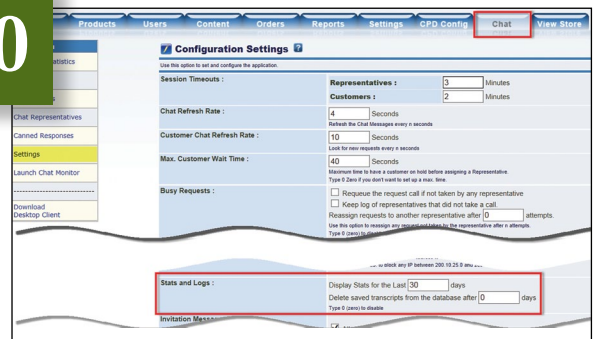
0

Products Users Content Orders Reports Settings CPD Config Chat View Store

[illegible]atistics

Chat Representatives

Canned Responses

Settings

Launch Chat Monitor

--------------------------

Download Desktop Client

Configuration Settings

Use this option to set and configure the application.

Session Timeouts :

Representatives : 3 Minutes

Customers : 2 Minutes

Chat Refresh Rate : 4 Seconds

Refresh the Chat Messages every n seconds

Customer Chat Refresh Rate : 10 Seconds

Look for new requests every n seconds

Max. Customer Wait Time : 40 Seconds

Maximum time to have a customer on hold before assigning a Representative. Type 0 Zero if you don't want to set up a max. time.

Busy Requests :

Requeue the request call if not taken by any representative

Keep log of representatives that did not take a call.

Reassign requests to another representative after 0 attempts.

Use this option to reassign any request not taken by the representative after n attempts. Type 0 (zero) to dis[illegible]

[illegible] to block any IP between 200.10.25.0 and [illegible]

Stats and Logs :

Display Stats for the Last 30 days

Delete saved transcripts from the database after 0 days

Type 0 (zero) to disable

Invitation Mess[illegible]